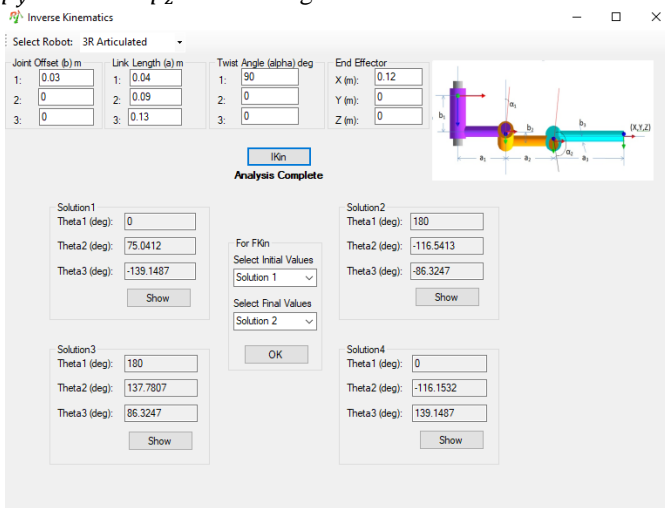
Inverse Kinematics

Select Robot: 3R Articulated

Joint Offset (b) m
1: 0.03
2: 0
3: 0

Link Length (a) m
1: 0.04
2: 0.09
3: 0.13

Twist Angle (alpha) deg
1: 90
2: 0
3: 0

End Effector
X (m): 0.12
Y (m): 0
Z (m): 0

$b_1$ $a_1$ $b_2$ $b_3$ $\alpha_1$ $\alpha_2$ $a_1$ $a_2$ $a_3$ (X,Y,Z)

IKin
Analysis Complete

Solution1
Theta1 (deg): 0
Theta2 (deg): 75.0412
Theta3 (deg): -139.1487
Show

Solution2
Theta1 (deg): 180
Theta2 (deg): -116.5413
Theta3 (deg): -86.3247
Show

For FKin
Select Initial Values
Solution 1
Select Final Values
Solution 2
OK

Solution3
Theta1 (deg): 180
Theta2 (deg): 137.7807
Theta3 (deg): 86.3247
Show

Solution4
Theta1 (deg): 0
Theta2 (deg): -116.1532
Theta3 (deg): 139.1487
Show